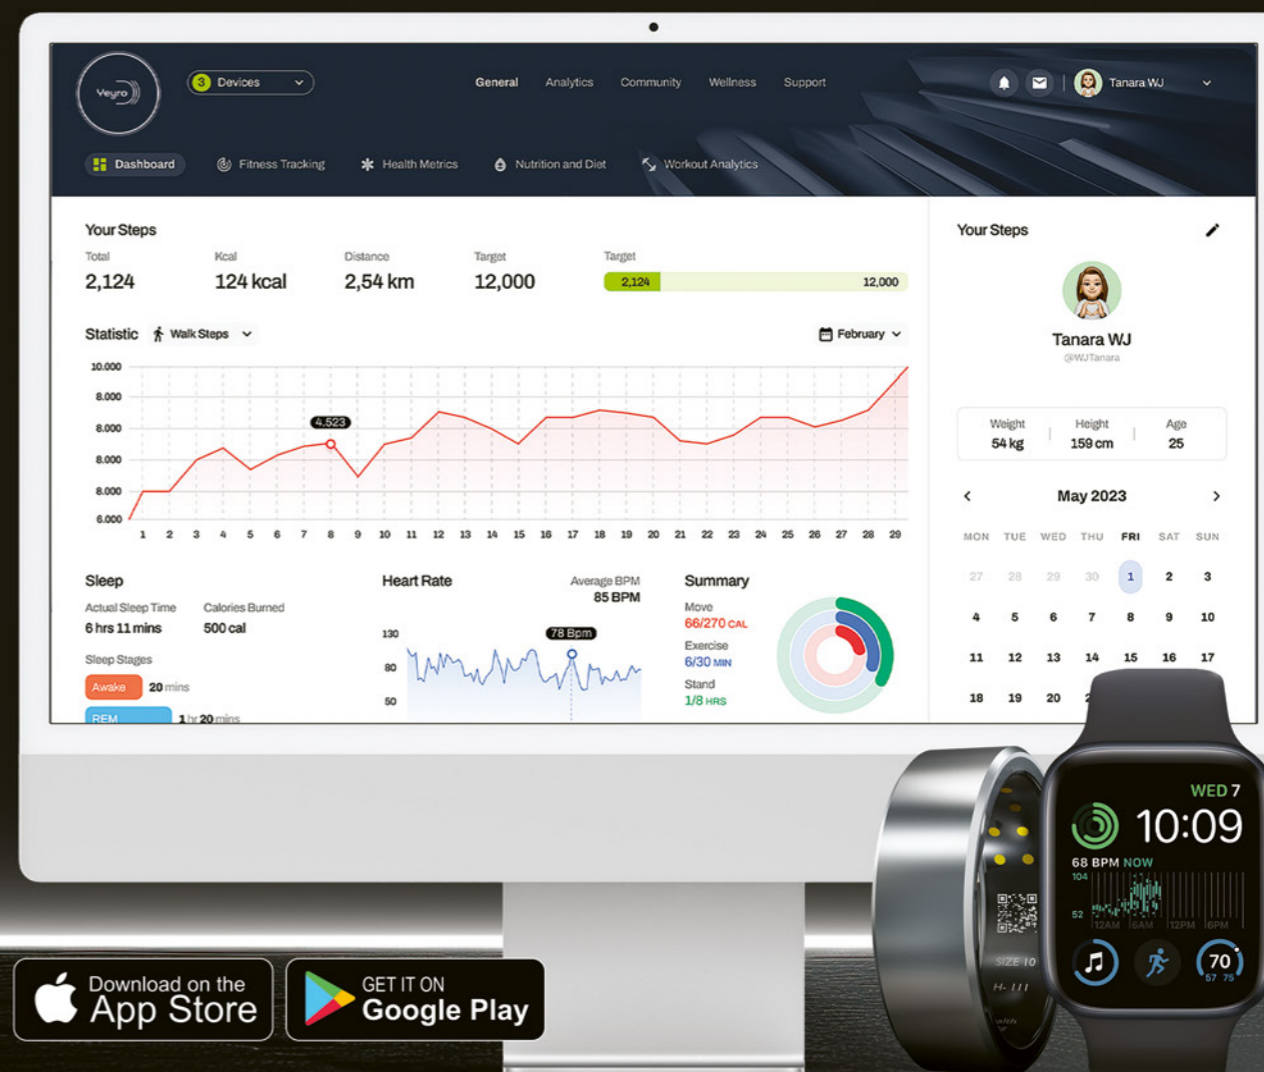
Veyro

3 Devices

General Analytics Community Wellness Support

Tanara WJ

Dashboard Fitness Tracking Health Metrics Nutrition and Diet Workout Analytics

Your Steps

| Total | Kcal | Distance | Target | Target |
|---|---|---|---|---|
| 2,124 | 124 kcal | 2,54 km | 12,000 | 2,124 12,000 |

Statistic Walk Steps

February

10.000
8.000
8.000
8.000
8.000
6.000

4.523

1 2 3 4 5 6 7 8 9 10 11 12 13 14 15 16 17 18 19 20 21 22 23 24 25 26 27 28 29

Sleep

Actual Sleep Time 6 hrs 11 mins

Calories Burned 500 cal

Sleep Stages

Awake 20 mins

REM 1 hr 20 mins

Heart Rate

Average BPM 85 BPM

130 80 50

78 Bpm

Summary

Move 66/270 CAL

Exercise 6/30 MIN

Stand 1/8 HRS

Your Steps

Tanara WJ

@WJTanara

| Weight | Height | Age |
|---|---|---|
| 54 kg | 159 cm | 25 |

May 2023

| MON | TUE | WED | THU | FRI | SAT | SUN |
|---|---|---|---|---|---|---|
| 27 | 28 | 29 | 30 | 1 | 2 | 3 |
| 4 | 5 | 6 | 7 | 8 | 9 | 10 |
| 11 | 12 | 13 | 14 | 15 | 16 | 17 |
| 18 | 19 | 20 | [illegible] | | | |

SIZE 10

H- 111

WED 7

10:09

68 BPM NOW

104

52

12AM 6AM 12PM 6PM

70

57 79

Download on the App Store

GET IT ON Google Play